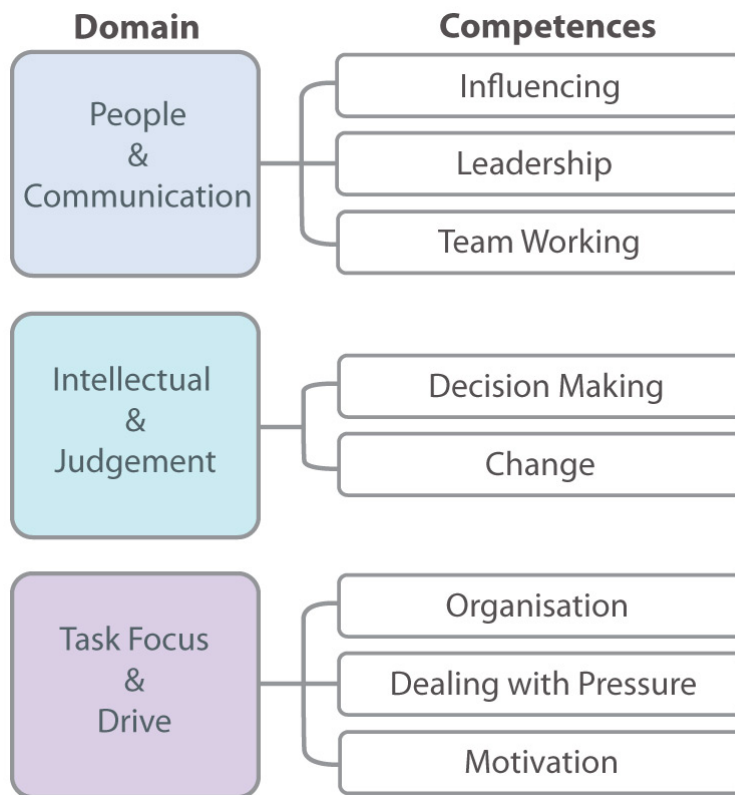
Domain

Competences

People
&
Communication

Influencing

Leadership

Team Working

Intellectual
&
Judgement

Decision Making

Change

Task Focus
&
Drive

Organisation

Dealing with Pressure

Motivation